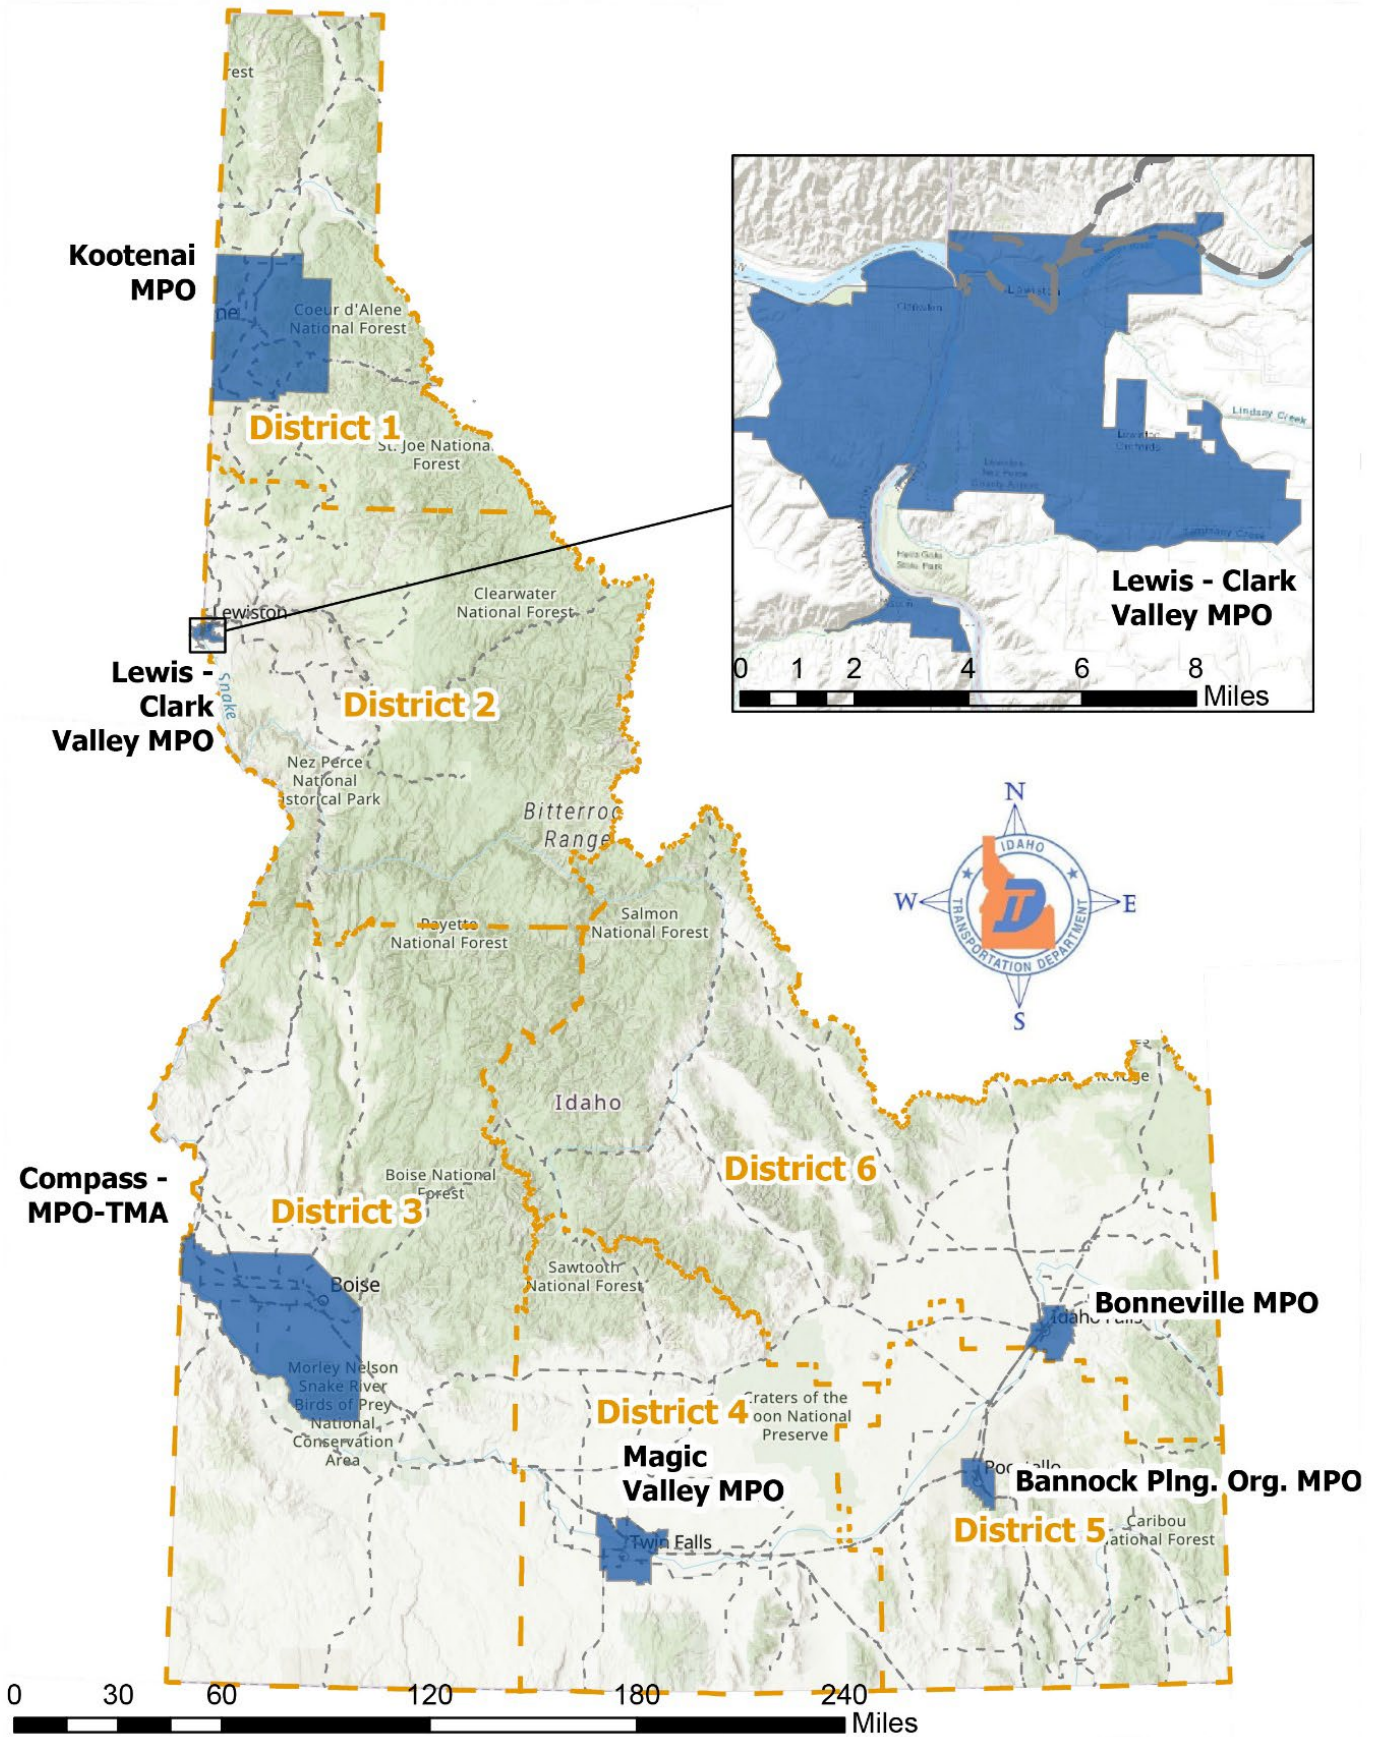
rest

Kootenai MPO

ne

Coeur d'Alene National Forest

District 1

St. Joe National Forest

Lewis - Clark Valley MPO

0 1 2 4 6 8 Miles

Clearwater National Forest

Lewiston

Lewis - Clark Valley MPO

Snake

District 2

Nez Perce National Historical Park

Bitterroot Range

N
W
E
S
IDAHO TRANSPORTATION DEPARTMENT

Payette National Forest

Salmon National Forest

Idaho

District 6

Compass - MPO-TMA

Boise National Forest

District 3

Sawtooth National Forest

Boise

Bonneville MPO

Idaho Falls

Morley Nelson Snake River Birds of Prey National Conservation Area

Craters of the Moon National Preserve

District 4

Magic Valley MPO

Pocatello

Bannock Plng. Org. MPO

District 5

Caribou National Forest

Twin Falls

0 30 60 120 180 240 Miles